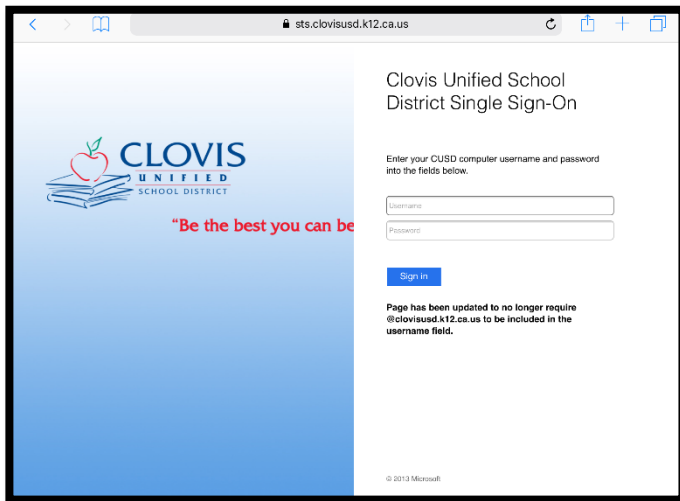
sts.clovisusd.k12.ca.us

CLOVIS
UNIFIED
SCHOOL DISTRICT

"Be the best you can be

Clovis Unified School District Single Sign-On

Enter your CUSD computer username and password into the fields below.

Username

Password

Sign in

Page has been updated to no longer require @clovisusd.k12.ca.us to be included in the username field.

© 2013 Microsoft